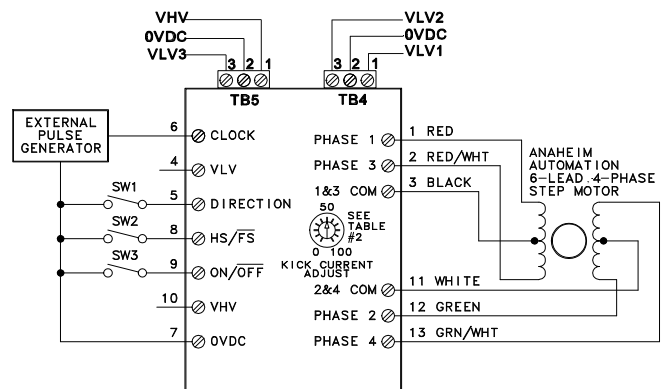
VHV
0VDC
VLV3
3 2 1
TB5

VLV2
0VDC
VLV1
3 2 1
TB4

EXTERNAL PULSE GENERATOR

SW1
SW2
SW3

6 CLOCK
4 VLV
5 DIRECTION
8 HS/$\overline{FS}$
9 ON/$\overline{OFF}$
10 VHV
7 0VDC

PHASE 1
PHASE 3
1&3 COM
50
SEE TABLE #2
0 100
KICK CURRENT ADJUST
2&4 COM
PHASE 2
PHASE 4

1 RED
2 RED/WHT
3 BLACK
11 WHITE
12 GREEN
13 GRN/WHT

ANAHEIM AUTOMATION 6-LEAD 4-PHASE STEP MOTOR